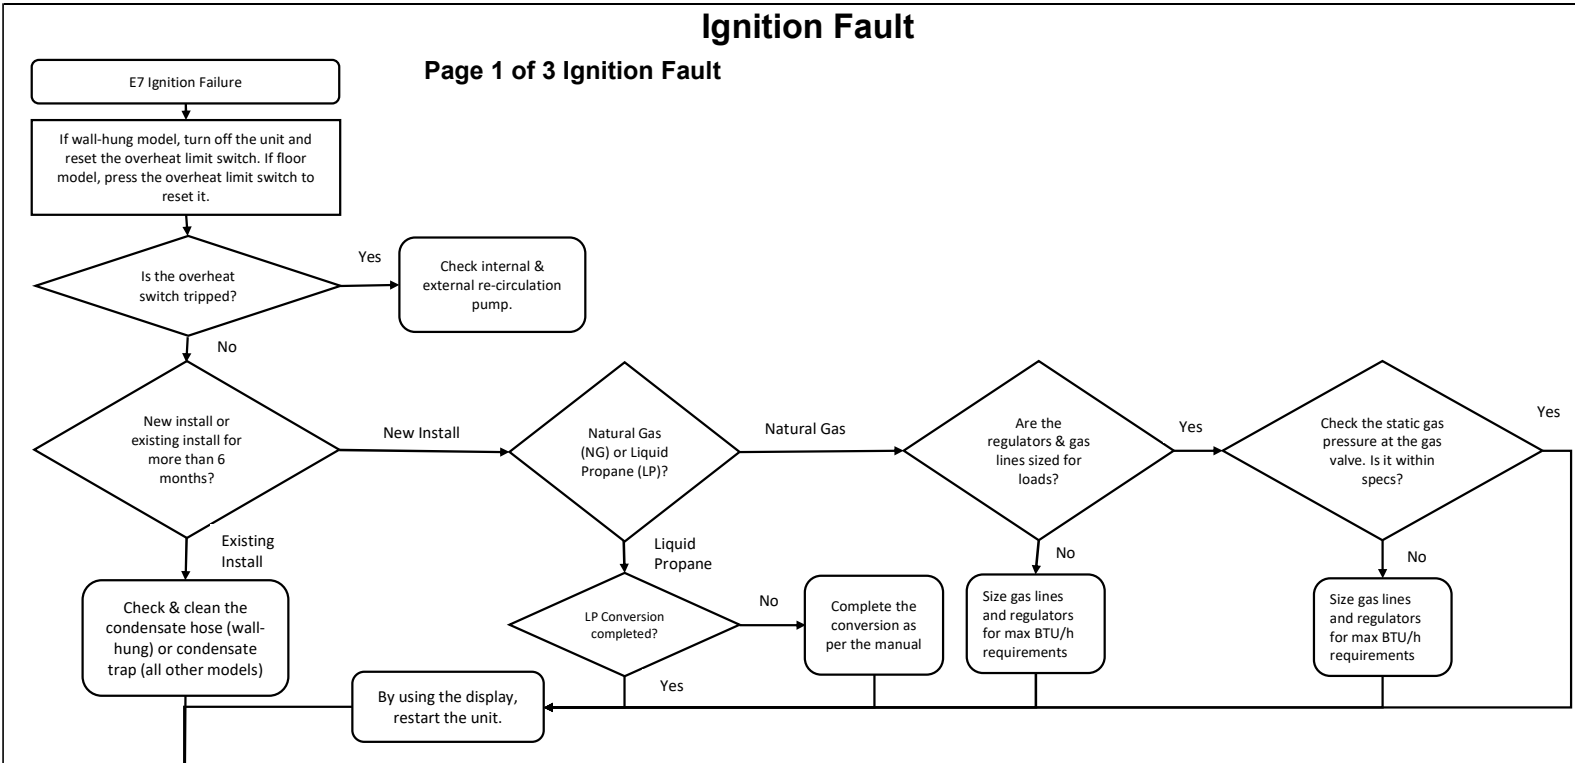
Ignition Fault

Page 1 of 3 Ignition Fault

E7 Ignition Failure

If wall-hung model, turn off the unit and reset the overheat limit switch. If floor model, press the overheat limit switch to reset it.

Is the overheat switch tripped?

Yes

Check internal & external re-circulation pump.

No

New install or existing install for more than 6 months?

New Install

Natural Gas (NG) or Liquid Propane (LP)?

Natural Gas

Are the regulators & gas lines sized for loads?

Yes

Check the static gas pressure at the gas valve. Is it within specs?

Yes

Existing Install

Liquid Propane

No

No

Check & clean the condensate hose (wall-hung) or condensate trap (all other models)

LP Conversion completed?

No

Complete the conversion as per the manual

Size gas lines and regulators for max BTU/h requirements

Size gas lines and regulators for max BTU/h requirements

Yes

By using the display, restart the unit.